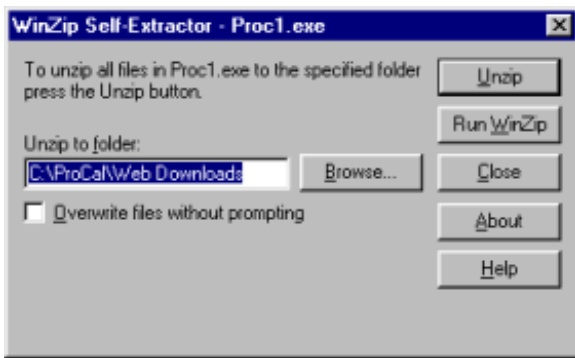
WinZip Self-Extractor - Proc1.exe

To unzip all files in Proc1.exe to the specified folder press the Unzip button.

Unzip to folder:

C:\ProCal\Web Downloads

Browse...

Overwrite files without prompting

Unzip

Run WinZip

Close

About

Help